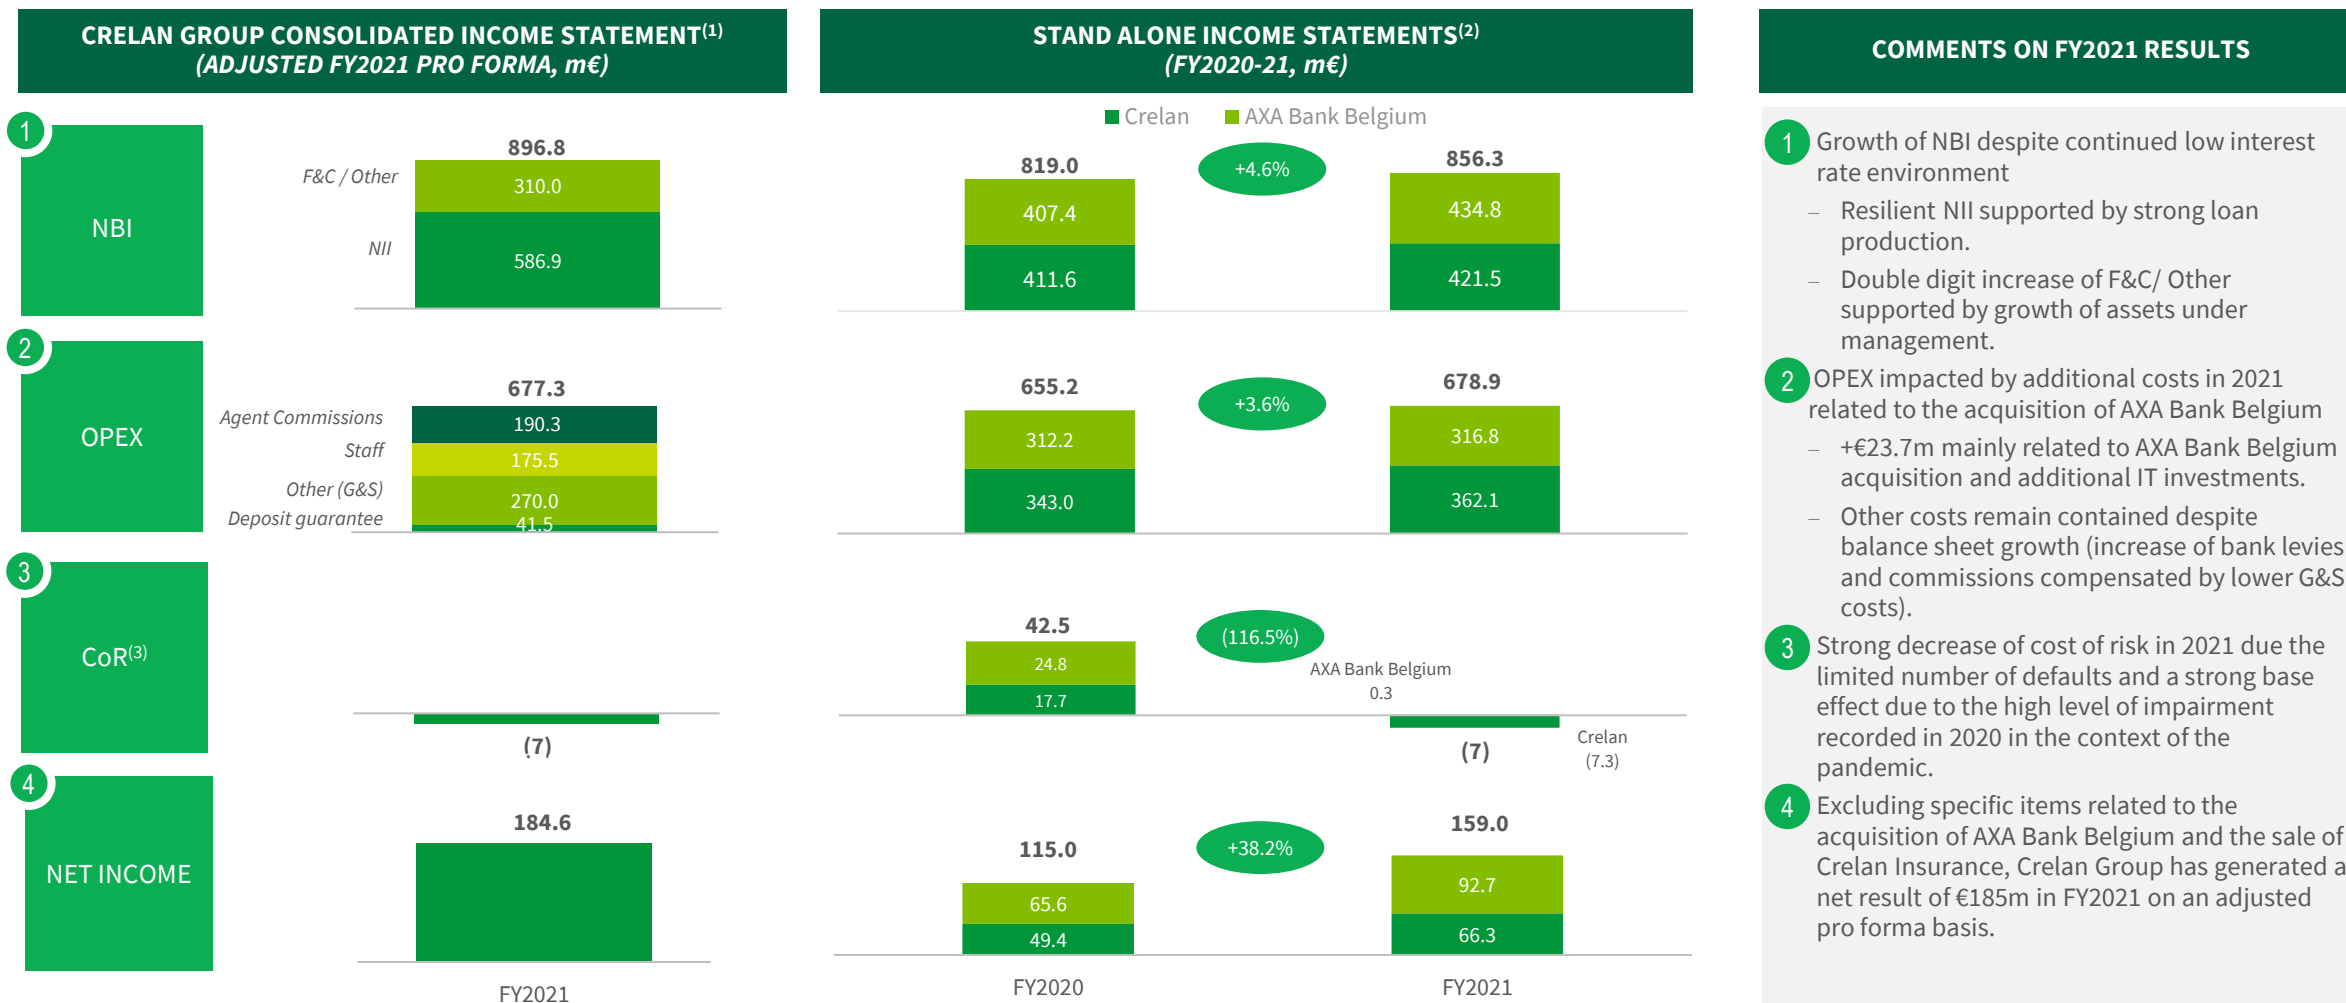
CRELAN GROUP CONSOLIDATED INCOME STATEMENT$^{(1)}$
(ADJUSTED FY2021 PRO FORMA, m€)

1 NBI

896.8
F&C / Other 310.0
NII 586.9

2 OPEX

677.3
Agent Commissions 190.3
Staff 175.5
Other (G&S) 270.0
Deposit guarantee 41.5

3 CoR$^{(3)}$

(7)

4 NET INCOME

184.6

FY2021

STAND ALONE INCOME STATEMENTS$^{(2)}$
(FY2020-21, m€)

Crelan AXA Bank Belgium

819.0
407.4
411.6
+4.6%
856.3
434.8
421.5

655.2
312.2
343.0
+3.6%
678.9
316.8
362.1

42.5
24.8
17.7
(116.5%)
AXA Bank Belgium
0.3
(7)
Crelan
(7.3)

115.0
65.6
49.4
+38.2%
159.0
92.7
66.3

FY2020 FY2021

COMMENTS ON FY2021 RESULTS

1 Growth of NBI despite continued low interest rate environment
– Resilient NII supported by strong loan production.
– Double digit increase of F&C/ Other supported by growth of assets under management.

2 OPEX impacted by additional costs in 2021 related to the acquisition of AXA Bank Belgium
– +€23.7m mainly related to AXA Bank Belgium acquisition and additional IT investments.
– Other costs remain contained despite balance sheet growth (increase of bank levies and commissions compensated by lower G&S costs).

3 Strong decrease of cost of risk in 2021 due the limited number of defaults and a strong base effect due to the high level of impairment recorded in 2020 in the context of the pandemic.

4 Excluding specific items related to the acquisition of AXA Bank Belgium and the sale of Crelan Insurance, Crelan Group has generated a net result of €185m in FY2021 on an adjusted pro forma basis.